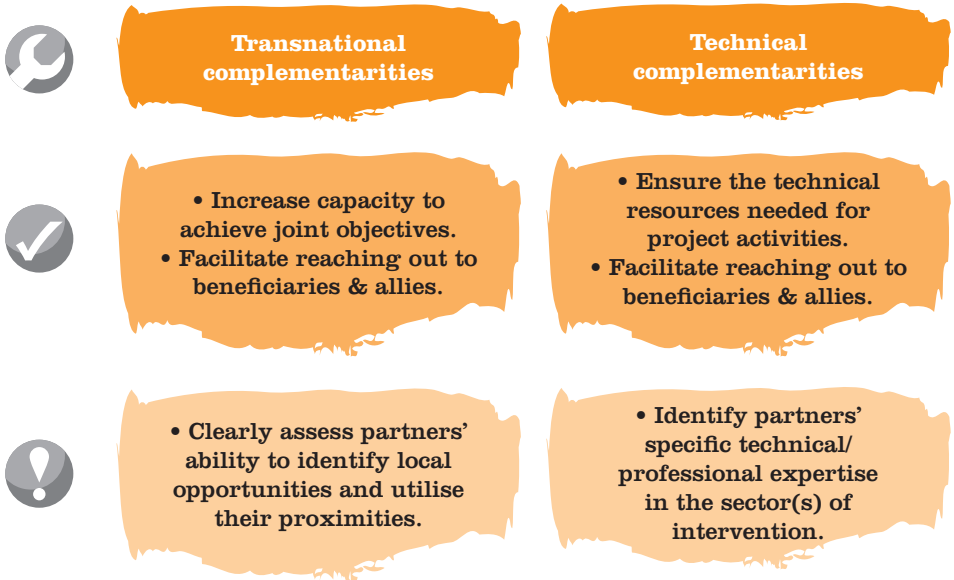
Transnational complementarities

• Increase capacity to achieve joint objectives.
• Facilitate reaching out to beneficiaries & allies.

• Clearly assess partners' ability to identify local opportunities and utilise their proximities.

Technical complementarities

• Ensure the technical resources needed for project activities.
• Facilitate reaching out to beneficiaries & allies.

• Identify partners' specific technical/ professional expertise in the sector(s) of intervention.